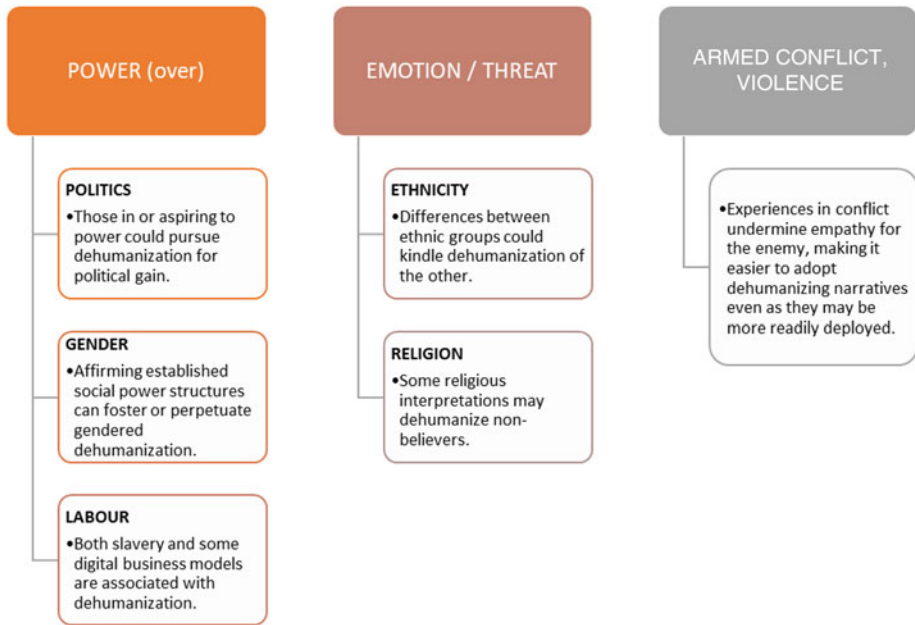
POWER (over)

POLITICS
•Those in or aspiring to power could pursue dehumanization for political gain.

GENDER
•Affirming established social power structures can foster or perpetuate gendered dehumanization.

LABOUR
•Both slavery and some digital business models are associated with dehumanization.

EMOTION / THREAT

ETHNICITY
•Differences between ethnic groups could kindle dehumanization of the other.

RELIGION
•Some religious interpretations may dehumanize non-believers.

ARMED CONFLICT, VIOLENCE

•Experiences in conflict undermine empathy for the enemy, making it easier to adopt dehumanizing narratives even as they may be more readily deployed.